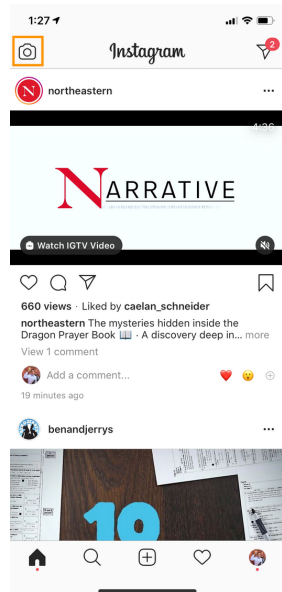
1:27

Instagram

2

northeastern

4:26

NARRATIVE

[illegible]

Watch IGTV Video

660 views · Liked by caelan_schneider

northeastern The mysteries hidden inside the Dragon Prayer Book 📖 · A discovery deep in... more

View 1 comment

Add a comment...

19 minutes ago

benandjerrys

19